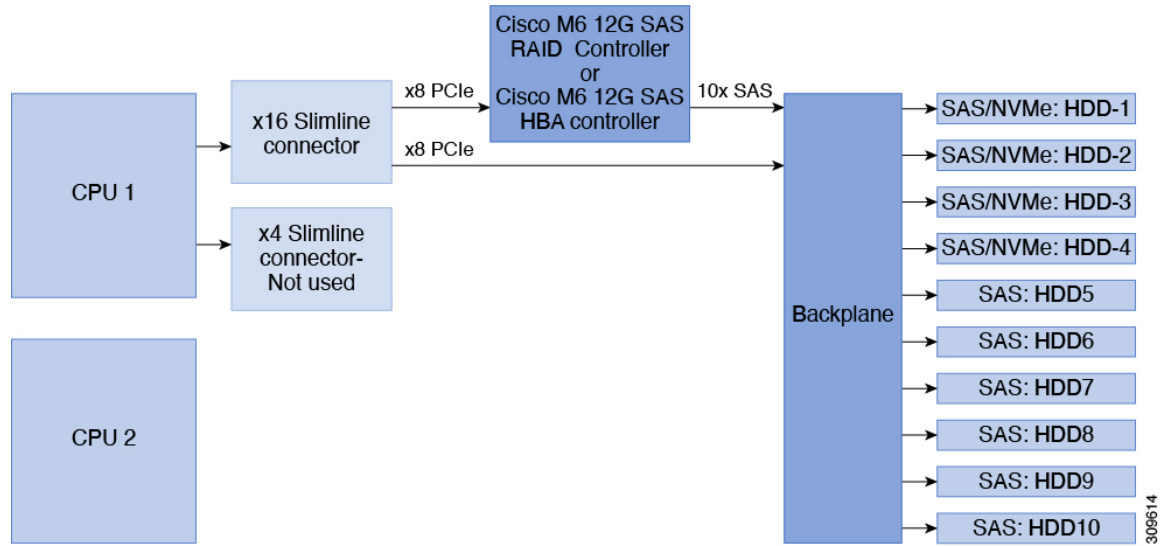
CPU 1

CPU 2

x16 Slimline connector

x4 Slimline connector-Not used

x8 PCIe

x8 PCIe

Cisco M6 12G SAS RAID Controller or Cisco M6 12G SAS HBA controller

10x SAS

Backplane

SAS/NVMe: HDD-1

SAS/NVMe: HDD-2

SAS/NVMe: HDD-3

SAS/NVMe: HDD-4

SAS: HDD5

SAS: HDD6

SAS: HDD7

SAS: HDD8

SAS: HDD9

SAS: HDD10

309614